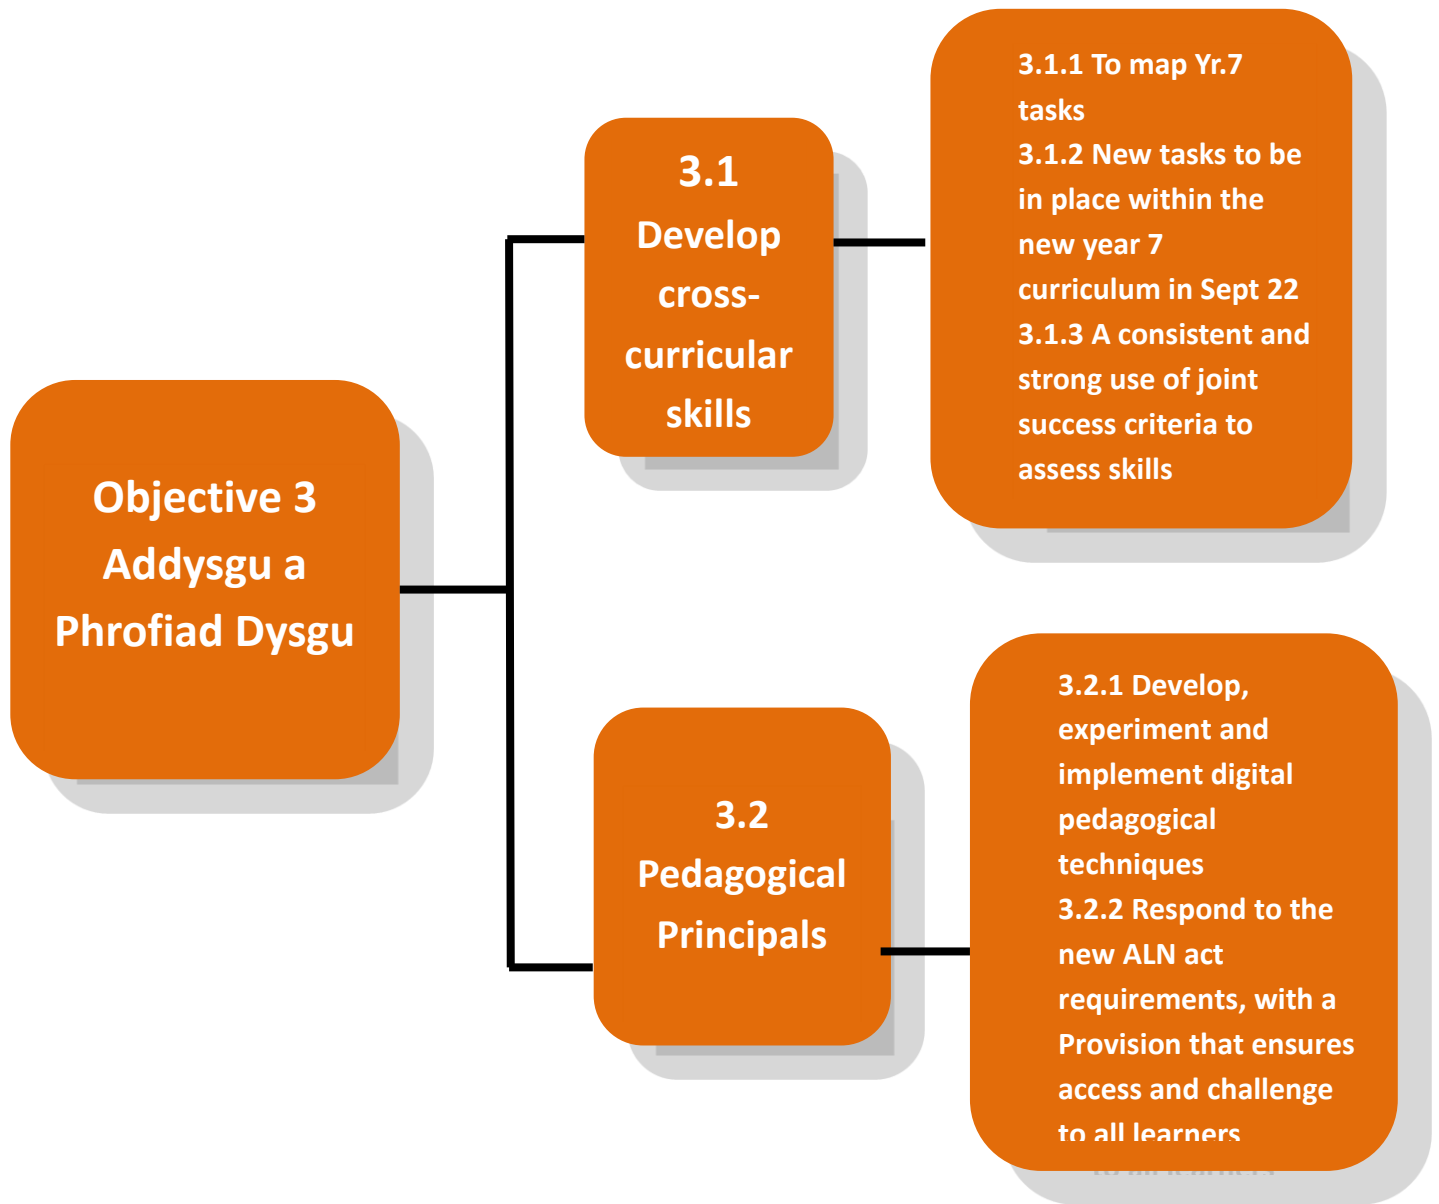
Objective 3 Addysgu a Phrofiad Dysgu

3.1 Develop cross-curricular skills

3.1.1 To map Yr.7 tasks
3.1.2 New tasks to be in place within the new year 7 curriculum in Sept 22
3.1.3 A consistent and strong use of joint success criteria to assess skills

3.2 Pedagogical Principals

3.2.1 Develop, experiment and implement digital pedagogical techniques
3.2.2 Respond to the new ALN act requirements, with a Provision that ensures access and challenge to all learners